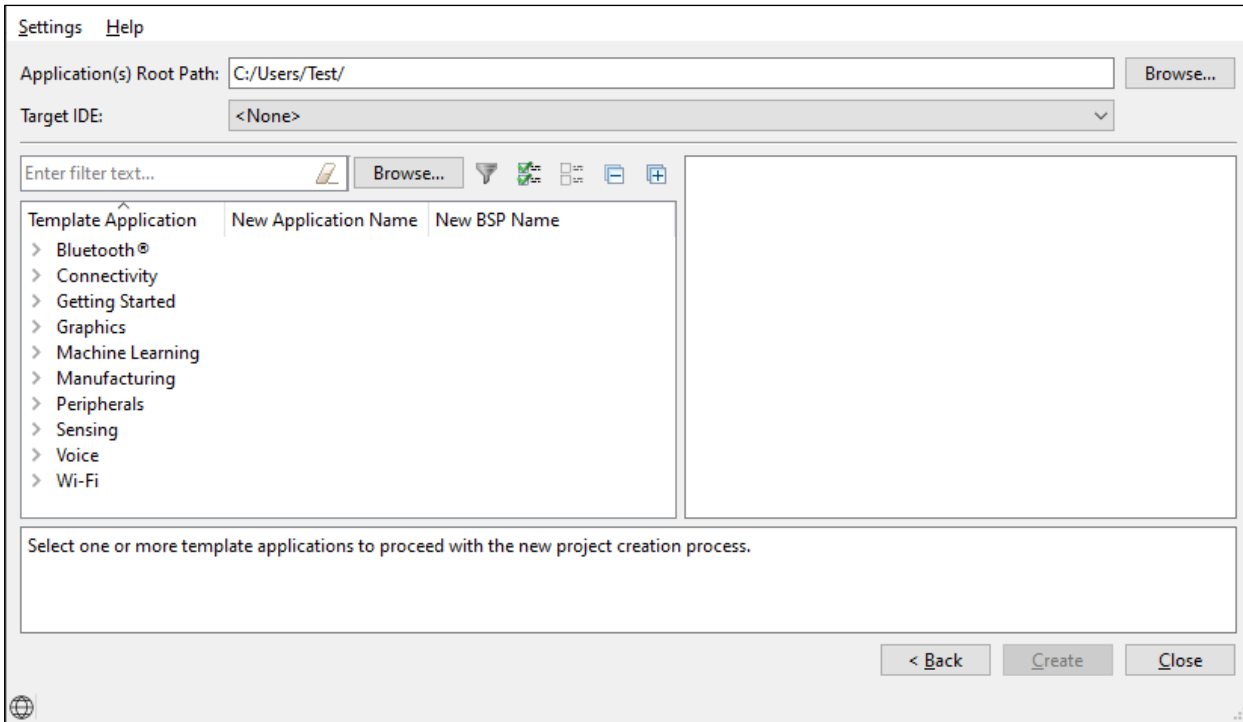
Settings Help

Application(s) Root Path: C:/Users/Test/ Browse...

Target IDE: <None>

Enter filter text... Browse...

| Template Application | New Application Name | New BSP Name |
|---|---|---|
| Bluetooth® | | |
| Connectivity | | |
| Getting Started | | |
| Graphics | | |
| Machine Learning | | |
| Manufacturing | | |
| Peripherals | | |
| Sensing | | |
| Voice | | |
| Wi-Fi | | |

Select one or more template applications to proceed with the new project creation process.

< Back Create Close